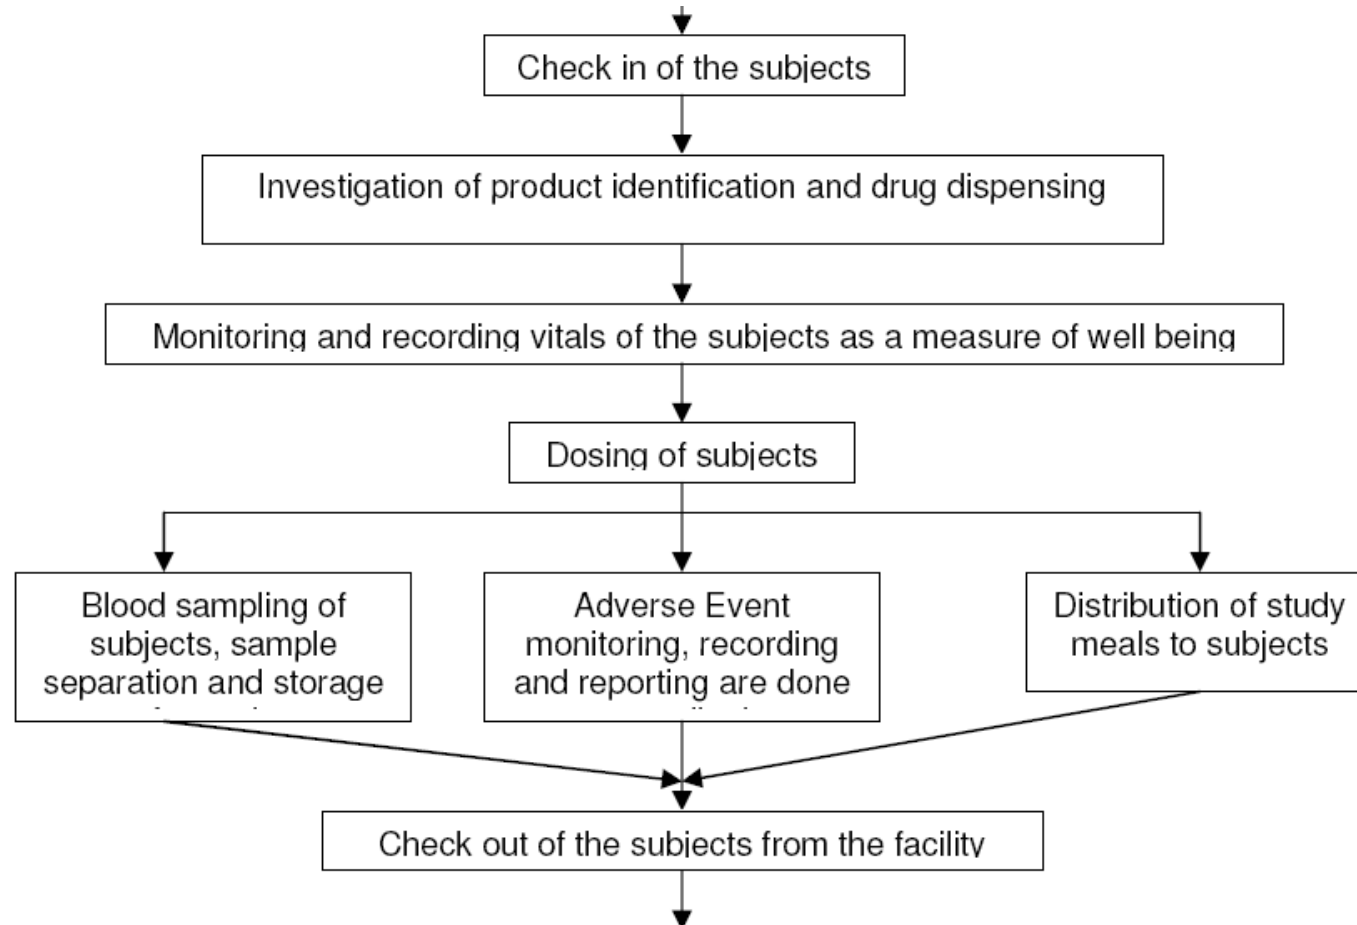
Check in of the subjects

Investigation of product identification and drug dispensing

Monitoring and recording vitals of the subjects as a measure of well being

Dosing of subjects

Blood sampling of subjects, sample separation and storage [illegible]

Adverse Event monitoring, recording and reporting are done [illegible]

Distribution of study meals to subjects

Check out of the subjects from the facility